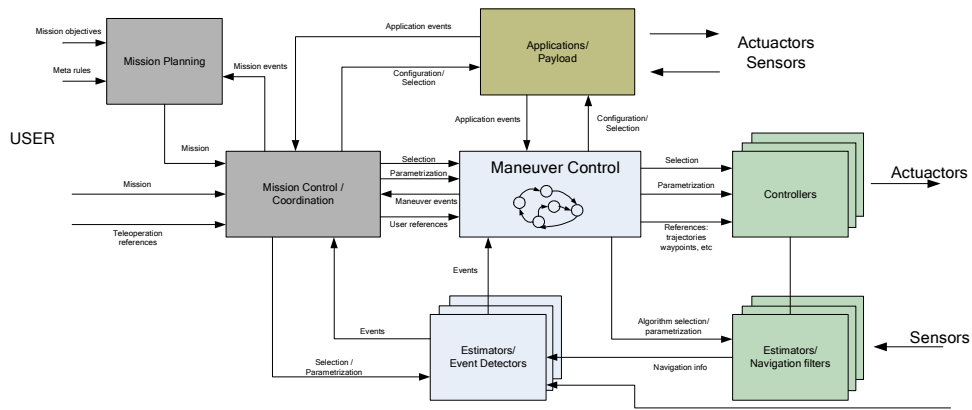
Mission objectives

Meta rules

Mission Planning

Mission events

Application events

Applications/ Payload

Actuators
Sensors

Configuration/ Selection

Application events

Configuration/ Selection

USER

Mission

Mission

Teleoperation references

Mission Control / Coordination

Selection

Parametrization

Maneuver events

User references

Maneuver Control

Selection

Parametrization

References: trajectories waypoints, etc

Controllers

Actuactors

Events

Events

Selection / Parametrization

Estimators/ Event Detectors

Algorithm selection/ parametrization

Navigation info

Estimators/ Navigation filters

Sensors